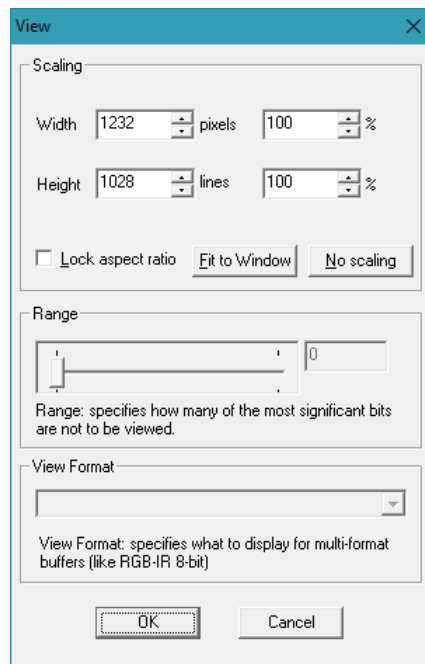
View

Scaling

Width 1232 pixels 100 %

Height 1028 lines 100 %

Lock aspect ratio Fit to Window No scaling

Range

0

Range: specifies how many of the most significant bits are not to be viewed.

View Format

View Format: specifies what to display for multi-format buffers (like RGB-IR 8-bit)

OK Cancel